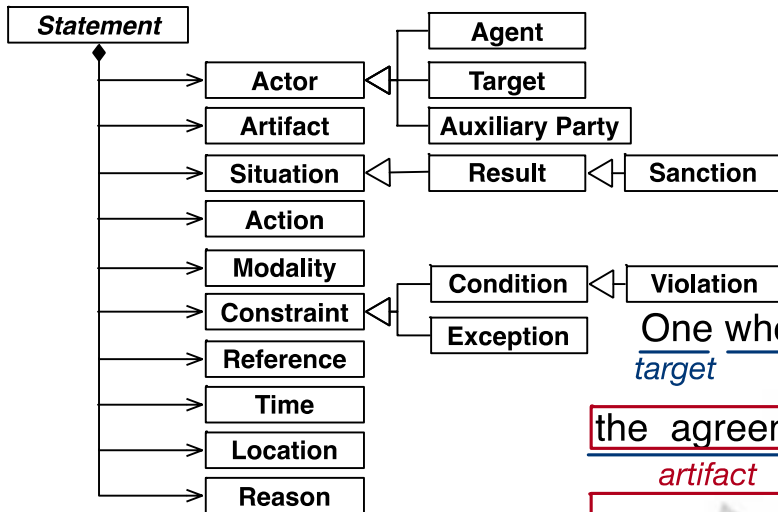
Statement

Actor
Artifact
Situation
Action
Modality
Constraint
Reference
Time
Location
Reason

Agent
Target
Auxiliary Party
Result
Sanction
Condition
Violation
Exception

One whe
target

the agreem
artifact